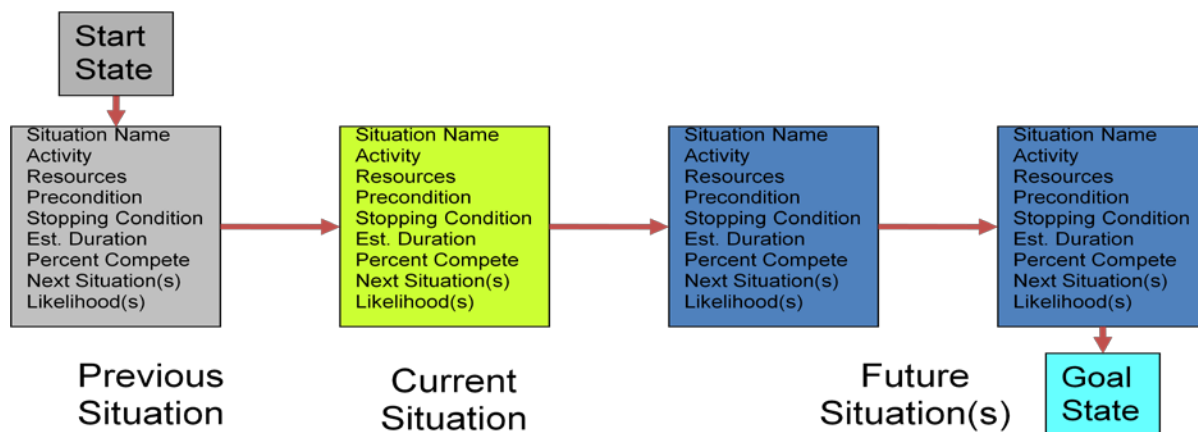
Start State

Situation Name
Activity
Resources
Precondition
Stopping Condition
Est. Duration
Percent Compete
Next Situation(s)
Likelihood(s)

Situation Name
Activity
Resources
Precondition
Stopping Condition
Est. Duration
Percent Compete
Next Situation(s)
Likelihood(s)

Situation Name
Activity
Resources
Precondition
Stopping Condition
Est. Duration
Percent Compete
Next Situation(s)
Likelihood(s)

Situation Name
Activity
Resources
Precondition
Stopping Condition
Est. Duration
Percent Compete
Next Situation(s)
Likelihood(s)

Previous Situation

Current Situation

Future Situation(s)

Goal State